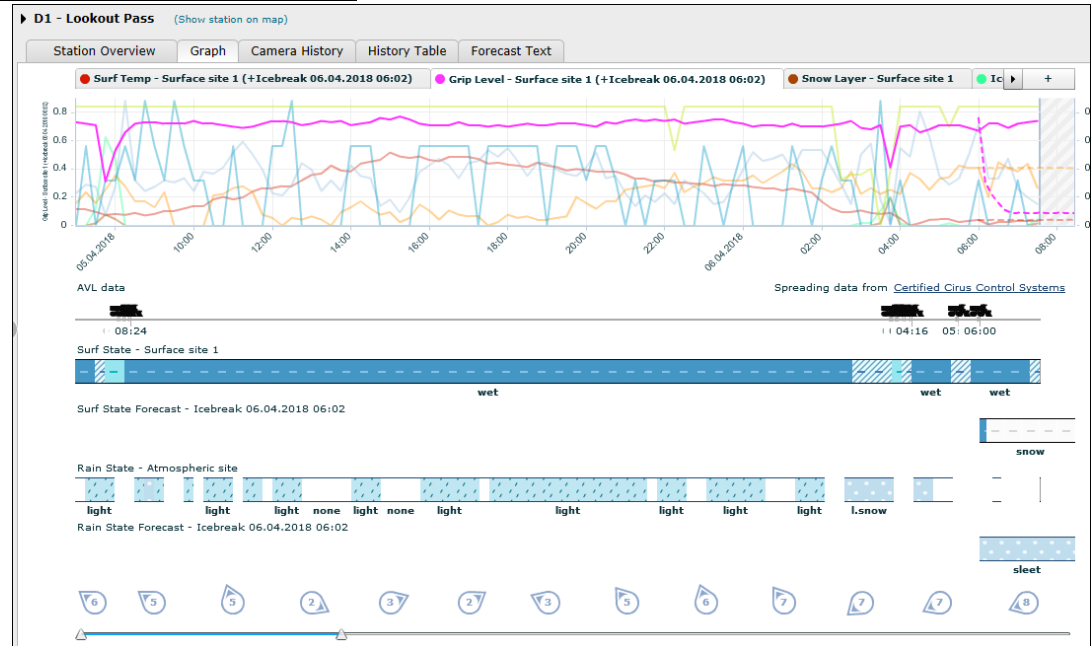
D1 - Lookout Pass (Show station on map)

Station Overview | Graph | Camera History | History Table | Forecast Text

Surf Temp - Surface site 1 (+Icebreak 06.04.2018 06:02) | Grip Level - Surface site 1 (+Icebreak 06.04.2018 06:02) | Snow Layer - Surface site 1 | Ic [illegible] | +

Grip Level Surface site 1 (+Icebreak 06.04.2018 06:02)

0.8
0.6
0.4
0.2
0

05.04.2018 10:00 12:00 14:00 16:00 18:00 20:00 22:00 06.04.2018 02:00 04:00 06:00 08:00

AVL data

Spreading data from Certified Cirus Control Systems

08:24 04:16 05: 06:00

Surf State - Surface site 1

wet wet wet

Surf State Forecast - Icebreak 06.04.2018 06:02

snow

Rain State - Atmospheric site

light light none light none light light light light light l.snow

Rain State Forecast - Icebreak 06.04.2018 06:02

sleet

6 5 5 2 3 2 3 5 6 7 7 7 8